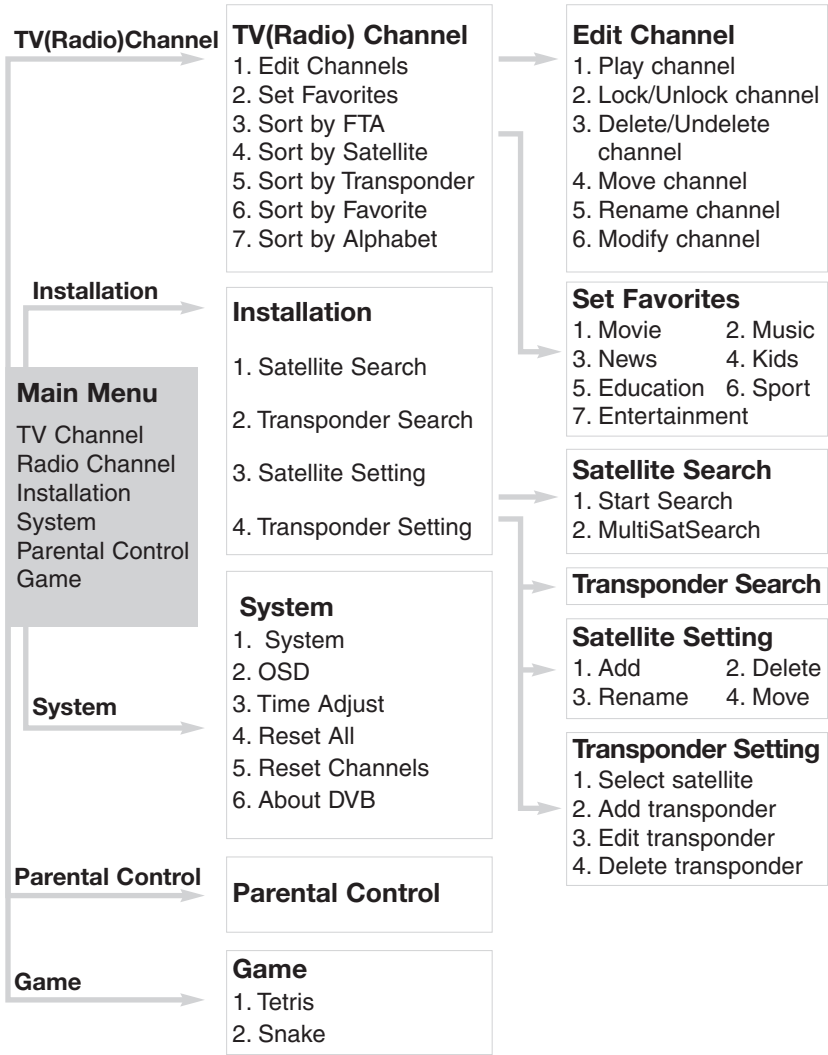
TV(Radio)Channel

TV(Radio) Channel
1. Edit Channels
2. Set Favorites
3. Sort by FTA
4. Sort by Satellite
5. Sort by Transponder
6. Sort by Favorite
7. Sort by Alphabet

Edit Channel
1. Play channel
2. Lock/Unlock channel
3. Delete/Undelete channel
4. Move channel
5. Rename channel
6. Modify channel

Installation

Installation
1. Satellite Search
2. Transponder Search
3. Satellite Setting
4. Transponder Setting

Set Favorites
1. Movie 2. Music
3. News 4. Kids
5. Education 6. Sport
7. Entertainment

Main Menu
TV Channel
Radio Channel
Installation
System
Parental Control
Game

Satellite Search
1. Start Search
2. MultiSatSearch

Transponder Search

System
1. System
2. OSD
3. Time Adjust
4. Reset All
5. Reset Channels
6. About DVB

Satellite Setting
1. Add 2. Delete
3. Rename 4. Move

System

Transponder Setting
1. Select satellite
2. Add transponder
3. Edit transponder
4. Delete transponder

Parental Control

Parental Control

Game

Game
1. Tetris
2. Snake